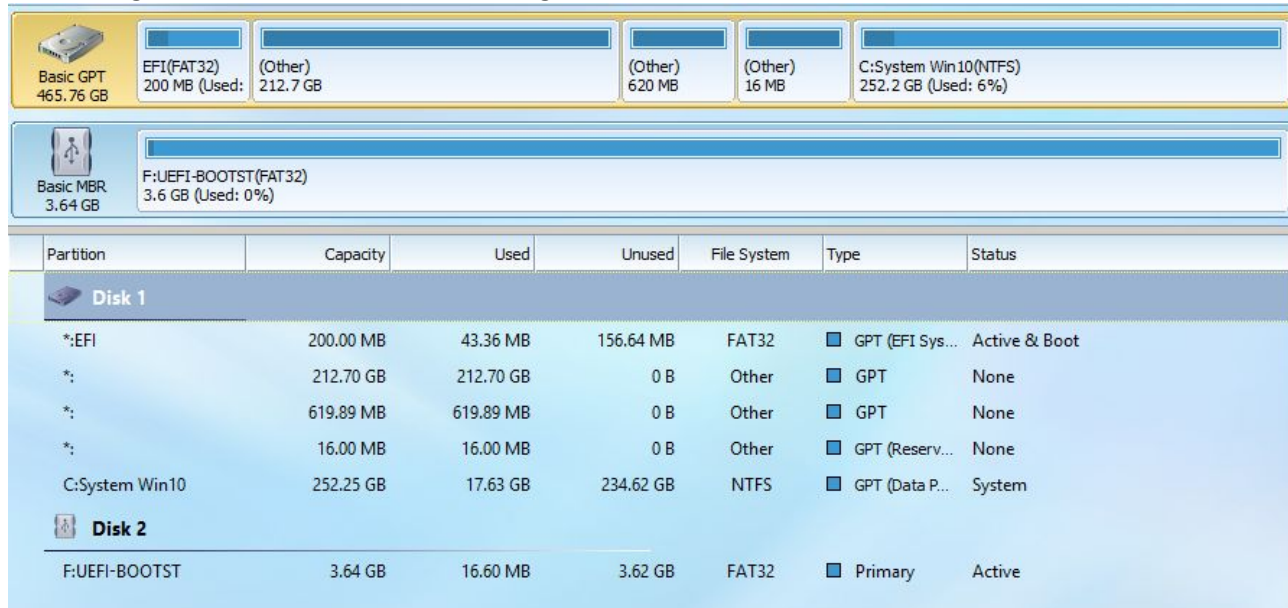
Basic GPT
465.76 GB

EFI(FAT32)
200 MB (Used:

(Other)
212.7 GB

(Other)
620 MB

(Other)
16 MB

C:System Win10(NTFS)
252.2 GB (Used: 6%)

Basic MBR
3.64 GB

F:UEFI-BOOTST(FAT32)
3.6 GB (Used: 0%)

| Partition | Capacity | Used | Unused | File System | Type | Status |
|---|---|---|---|---|---|---|
| Disk 1 | | | | | | |
| *:EFI | 200.00 MB | 43.36 MB | 156.64 MB | FAT32 | GPT (EFI Sys... | Active & Boot |
| *: | 212.70 GB | 212.70 GB | 0 B | Other | GPT | None |
| *: | 619.89 MB | 619.89 MB | 0 B | Other | GPT | None |
| *: | 16.00 MB | 16.00 MB | 0 B | Other | GPT (Reserv... | None |
| C:System Win10 | 252.25 GB | 17.63 GB | 234.62 GB | NTFS | GPT (Data P... | System |
| Disk 2 | | | | | | |
| F:UEFI-BOOTST | 3.64 GB | 16.60 MB | 3.62 GB | FAT32 | Primary | Active |